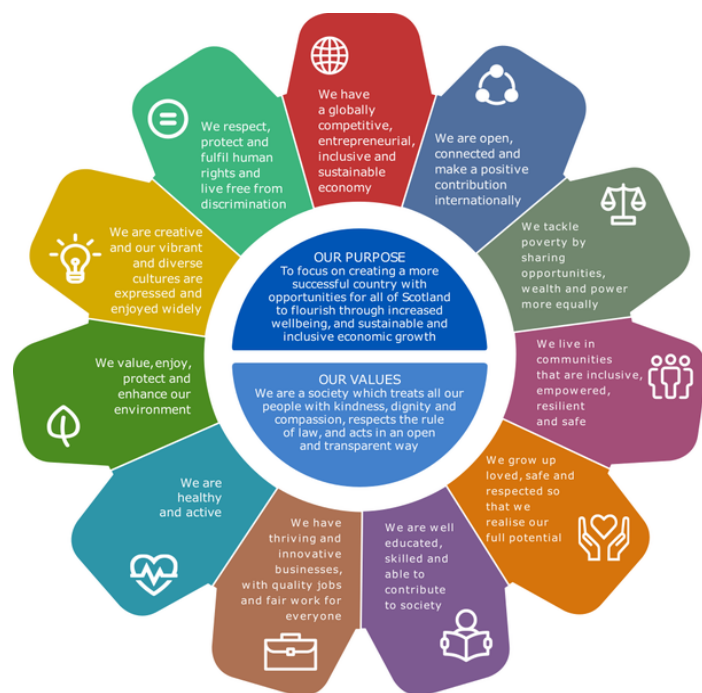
We have a globally competitive, entrepreneurial, inclusive and sustainable economy

We are open, connected and make a positive contribution internationally

We tackle poverty by sharing opportunities, wealth and power more equally

We live in communities that are inclusive, empowered, resilient and safe

We grow up loved, safe and respected so that we realise our full potential

We are well educated, skilled and able to contribute to society

We have thriving and innovative businesses, with quality jobs and fair work for everyone

We are healthy and active

We value,enjoy, protect and enhance our environment

We are creative and our vibrant and diverse cultures are expressed and enjoyed widely

We respect, protect and fulfil human rights and live free from discrimination

OUR PURPOSE
To focus on creating a more successful country with opportunities for all of Scotland to flourish through increased wellbeing, and sustainable and inclusive economic growth

OUR VALUES
We are a society which treats all our people with kindness, dignity and compassion, respects the rule of law, and acts in an open and transparent way